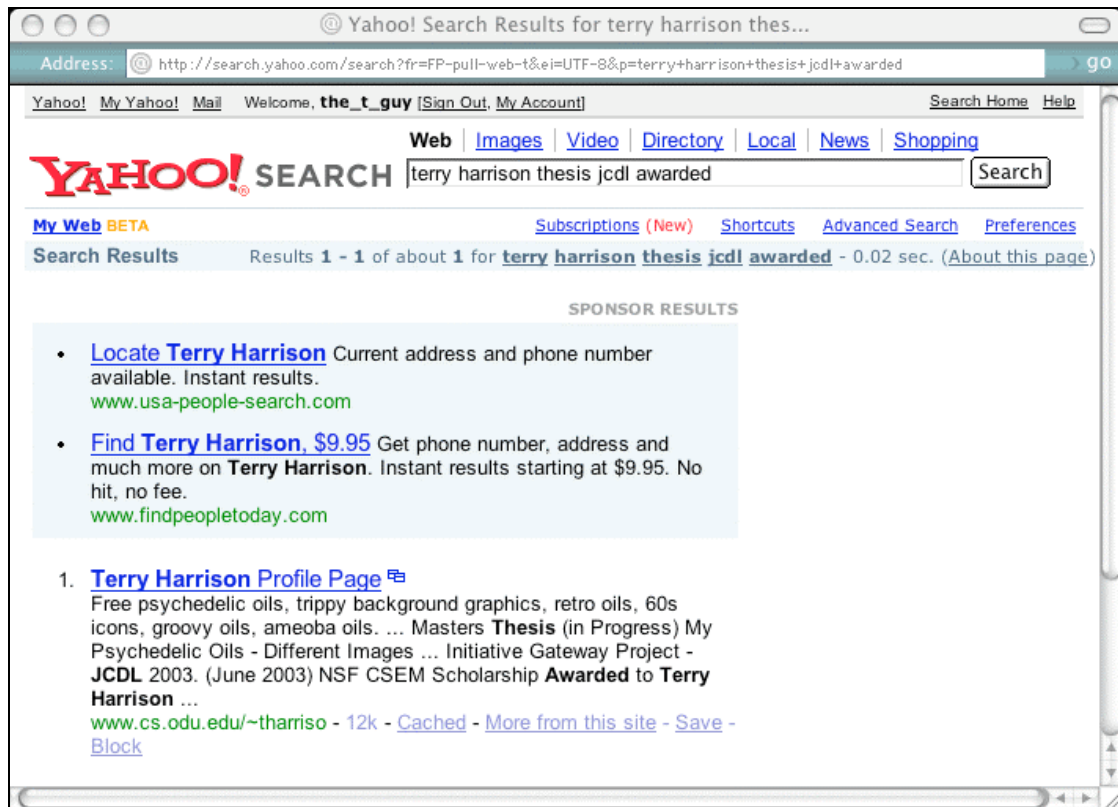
@ Yahoo! Search Results for terry harrison thes...

Address: @ http://search.yahoo.com/search?fr=FP-pull-web-t&ei=UTF-8&p=terry+harrison+thesis+jcdl+awarded go

Yahoo! My Yahoo! Mail Welcome, the_t_guy [Sign Out, My Account] Search Home Help

Web | Images | Video | Directory | Local | News | Shopping

YAHOO! SEARCH terry harrison thesis jcdl awarded Search

My Web BETA Subscriptions (New) Shortcuts Advanced Search Preferences

Search Results Results 1 - 1 of about 1 for terry harrison thesis jcdl awarded - 0.02 sec. (About this page)

SPONSOR RESULTS

• Locate Terry Harrison Current address and phone number available. Instant results.
www.usa-people-search.com

• Find Terry Harrison, $9.95 Get phone number, address and much more on Terry Harrison. Instant results starting at $9.95. No hit, no fee.
www.findpeopletoday.com

1. Terry Harrison Profile Page
Free psychedelic oils, trippy background graphics, retro oils, 60s icons, groovy oils, ameoba oils. ... Masters Thesis (in Progress) My Psychedelic Oils - Different Images ... Initiative Gateway Project - JCDL 2003. (June 2003) NSF CSEM Scholarship Awarded to Terry Harrison ...
www.cs.odu.edu/~tharriso - 12k - Cached - More from this site - Save - Block